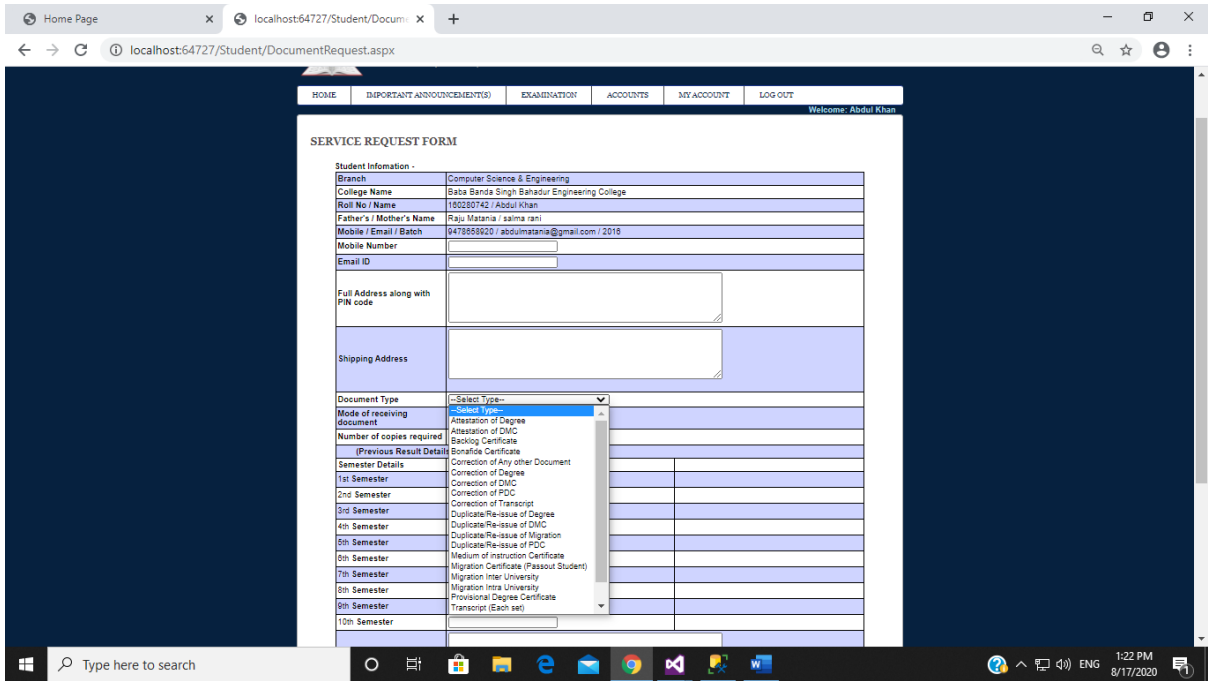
Home Page
localhost:64727/Student/Docum
localhost:64727/Student/DocumentRequest.aspx

HOME | IMPORTANT ANNOUNCEMENT(S) | EXAMINATION | ACCOUNTS | MY ACCOUNT | LOG OUT

Welcome: Abdul Khan

SERVICE REQUEST FORM

Student Infomation -

| | |
|---|---|
| Branch | Computer Science & Engineering |
| College Name | Baba Banda Singh Bahadur Engineering College |
| Roll No / Name | 180280742 / Abdul Khan |
| Father's / Mother's Name | Raju Matania / salma rani |
| Mobile / Email / Batch | 9478658920 / abdulmatania@gmail.com / 2016 |
| Mobile Number | |
| Email ID | |
| Full Address along with PIN code | |
| Shipping Address | |
| Document Type | --Select Type-- |
| Mode of receiving document | |
| Number of copies required | |

(Previous Result Details

| Semester Details | | |
|---|---|---|
| 1st Semester | | |
| 2nd Semester | | |
| 3rd Semester | | |
| 4th Semester | | |
| 5th Semester | | |
| 6th Semester | | |
| 7th Semester | | |
| 8th Semester | | |
| 9th Semester | | |
| 10th Semester | | |

--Select Type--
Attestation of Degree
Attestation of DMC
Backlog Certificate
Bonafide Certificate
Correction of Any other Document
Correction of Degree
Correction of DMC
Correction of PDC
Correction of Transcript
Duplicate/Re-issue of Degree
Duplicate/Re-issue of DMC
Duplicate/Re-issue of Migration
Duplicate/Re-issue of PDC
Medium of instruction Certificate
Migration Certificate (Passout Student)
Migration Inter University
Migration Intra University
Provisional Degree Certificate
Transcript (Each set)

Type here to search
ENG
1:22 PM
8/17/2020